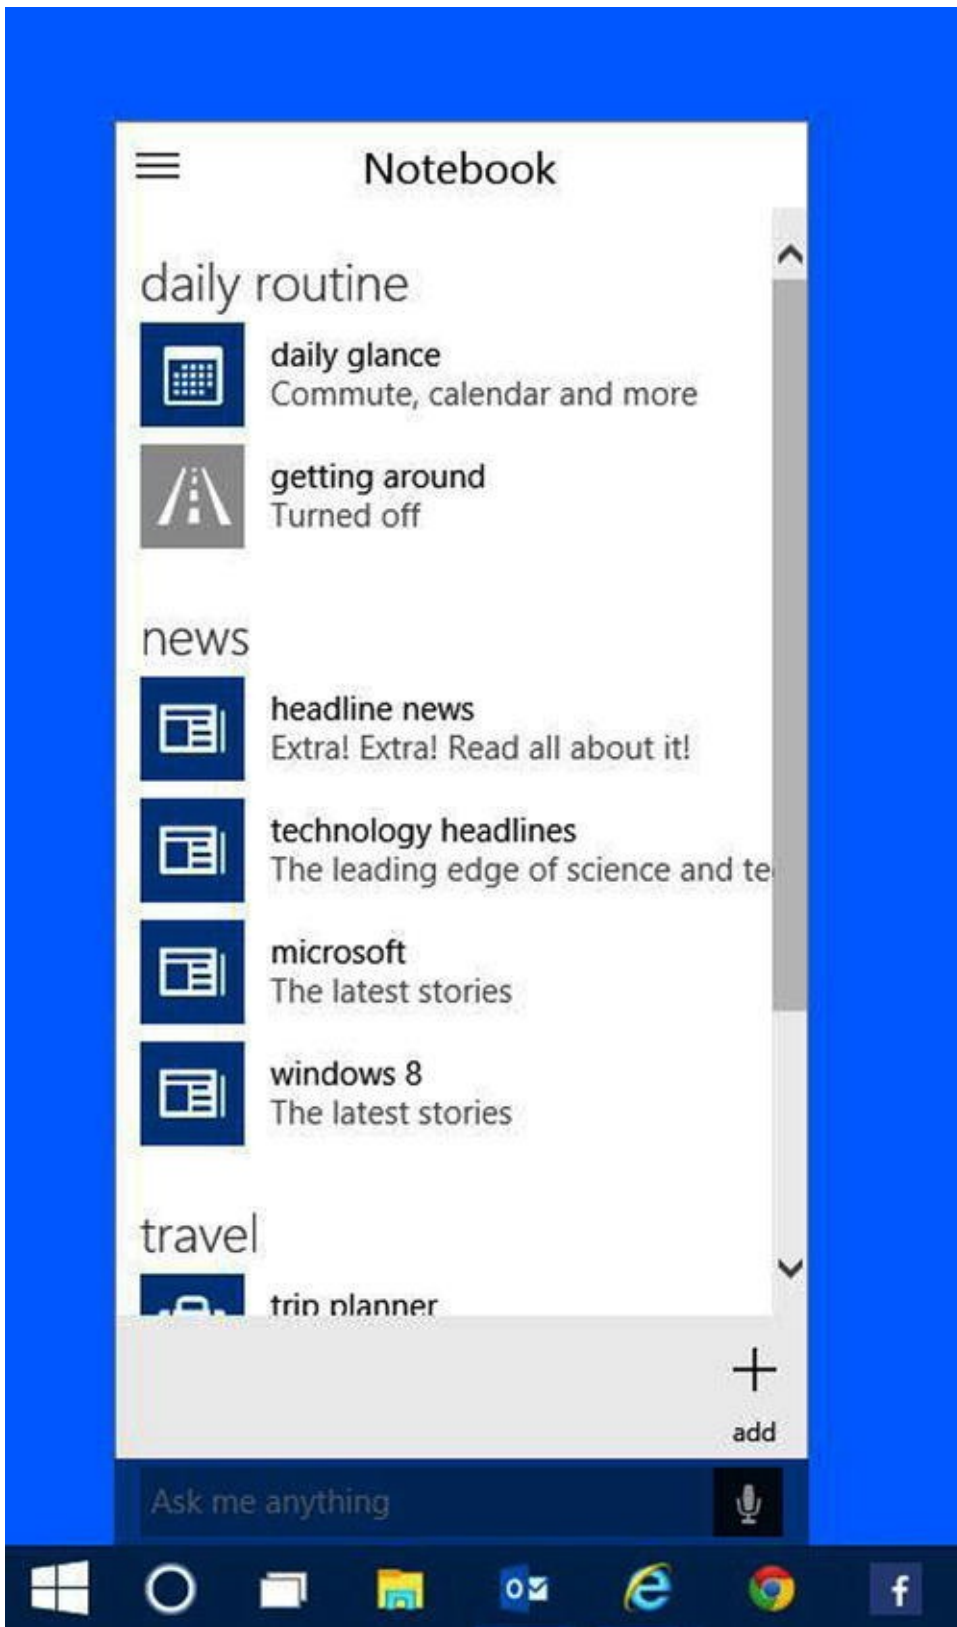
Notebook

daily routine

daily glance
Commute, calendar and more

getting around
Turned off

news

headline news
Extra! Extra! Read all about it!

technology headlines
The leading edge of science and te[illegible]

microsoft
The latest stories

windows 8
The latest stories

travel

trip planner

add

Ask me anything